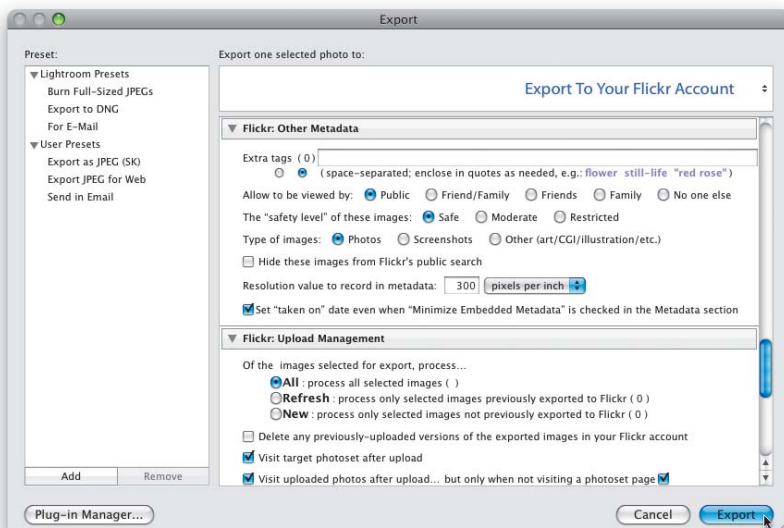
Export

Preset:

Lightroom Presets
Burn Full-Sized JPEGs
Export to DNG
For E-Mail
User Presets
Export as JPEG (SK)
Export JPEG for Web
Send in Email

Add
Remove

Export one selected photo to:

Export To Your Flickr Account

Flickr: Other Metadata

Extra tags ( 0 )
( space-separated; enclose in quotes as needed, e.g.: flower still-life "red rose" )

Allow to be viewed by: Public Friend/Family Friends Family No one else

The "safety level" of these images: Safe Moderate Restricted

Type of images: Photos Screenshots Other (art/CGI/illustration/etc.)

Hide these images from Flickr's public search

Resolution value to record in metadata: 300 pixels per inch

Set "taken on" date even when "Minimize Embedded Metadata" is checked in the Metadata section

Flickr: Upload Management

Of the images selected for export, process...
All : process all selected images ( )
Refresh : process only selected images previously exported to Flickr ( 0 )
New : process only selected images not previously exported to Flickr ( 0 )

Delete any previously-uploaded versions of the exported images in your Flickr account

Visit target photoset after upload

Visit uploaded photos after upload... but only when not visiting a photoset page

Plug-in Manager...

Cancel

Export